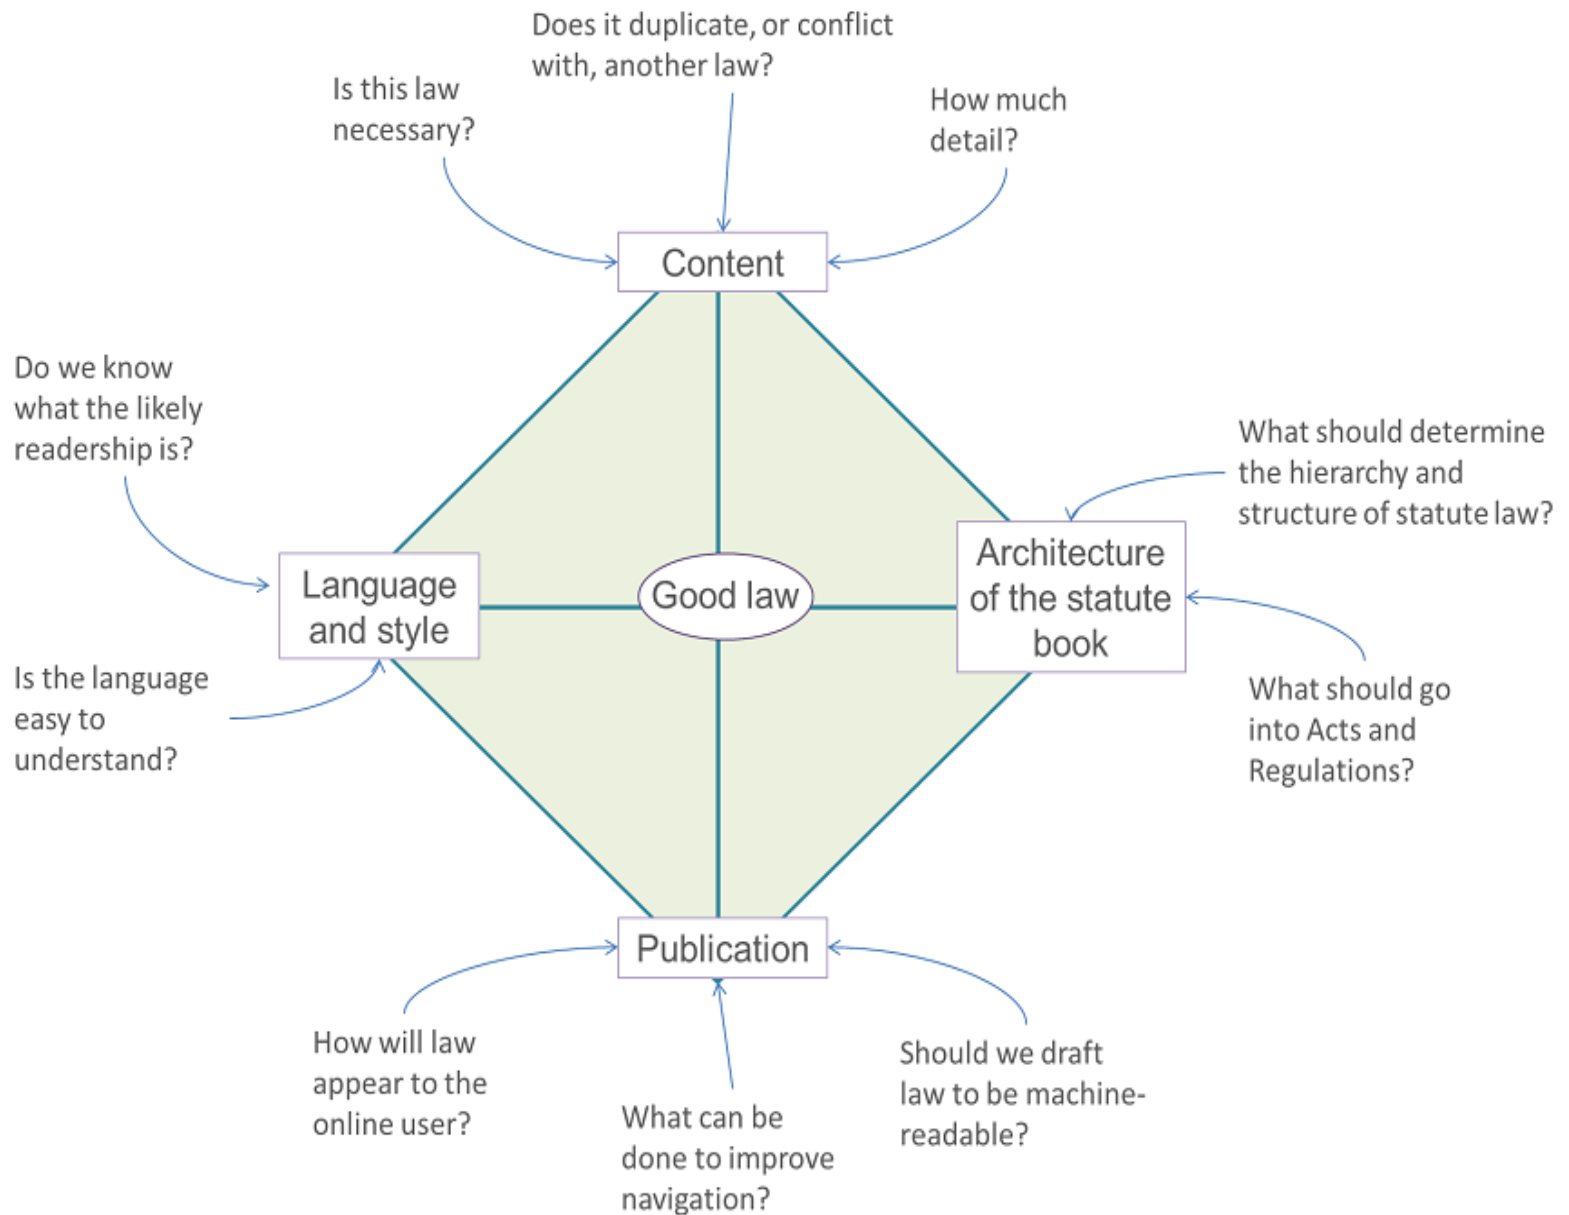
Does it duplicate, or conflict with, another law?

Is this law necessary?

How much detail?

Content

Do we know what the likely readership is?

What should determine the hierarchy and structure of statute law?

Language and style

Good law

Architecture of the statute book

Is the language easy to understand?

What should go into Acts and Regulations?

Publication

How will law appear to the online user?

What can be done to improve navigation?

Should we draft law to be machine-readable?